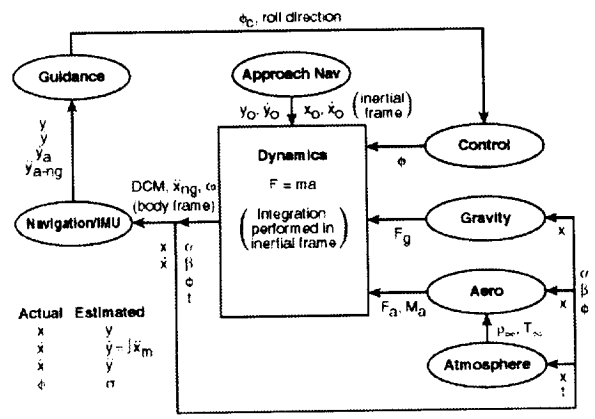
$\phi_c$, roll direction

Guidance

Approach Nav

$y_o, \dot{y}_o$

$x_o, \dot{x}_o$ (inertial frame)

Control

$\phi$

$y$
$\dot{y}$
$\dot{y}_a$
$\dot{y}_{a\text{-}ng}$

DCM, $\ddot{x}_{ng}$, $\omega$ (body frame)

Dynamics

F = ma

(Integration performed in inertial frame)

Navigation/IMU

Gravity

$F_g$

$x$

$x$
$\dot{x}$

$\alpha$
$\beta$
$\phi$
t

Aero

$F_a$, $M_a$

$\alpha$
$\beta$
$\phi$

$x$

$\rho_\infty$, $T_\infty$

Atmosphere

$x$
t

| Actual | Estimated |
|---|---|
| $x$ | $y$ |
| $\dot{x}$ | $\dot{y} - \int \ddot{x}_m$ |
| $\dot{x}$ | $\dot{y}$ |
| $\phi$ | $\sigma$ |